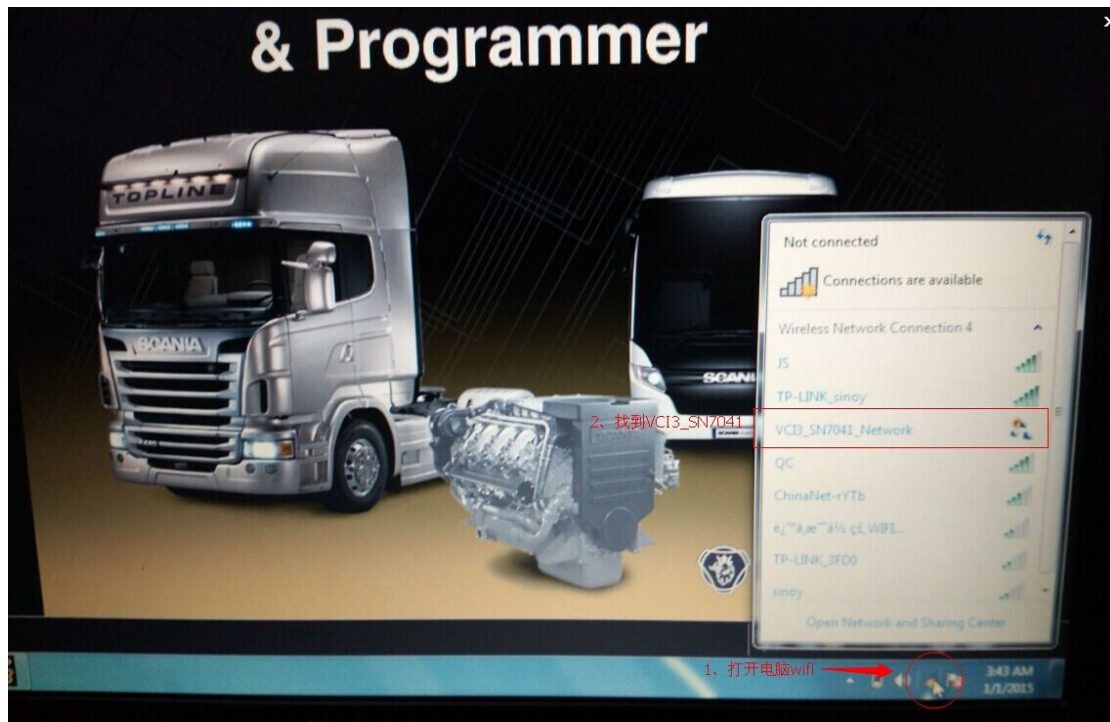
& Programmer

TOPLINE

SCANIA

SCANIA

Not connected

Connections are available

Wireless Network Connection 4

JS

TP-LINK_sinoy

2、找到VCI3_SN7041

VCI3_SN7041_Network

QC

ChinaNet-rYTb

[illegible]_WIFI...

TP-LINK_3FD0

sinoy

Open Network and Sharing Center

1、打开电脑wifi

3:43 AM
1/1/2015